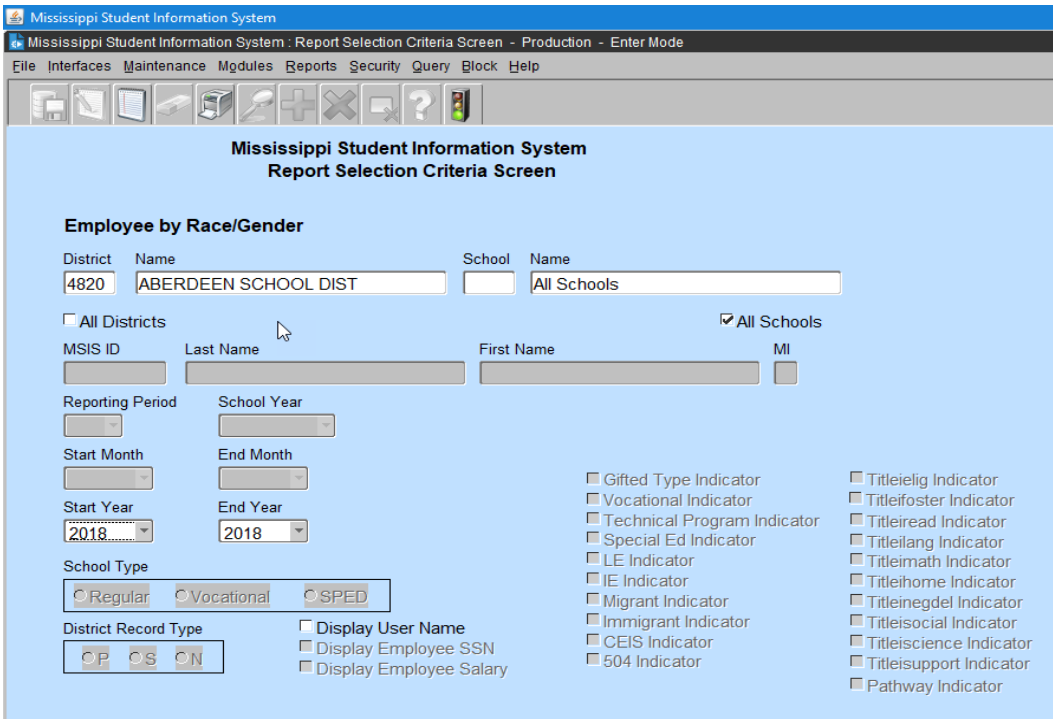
Mississippi Student Information System
Mississippi Student Information System : Report Selection Criteria Screen - Production - Enter Mode
File Interfaces Maintenance Modules Reports Security Query Block Help

Mississippi Student Information System
Report Selection Criteria Screen

Employee by Race/Gender

District Name School Name
4820 ABERDEEN SCHOOL DIST All Schools

All Districts All Schools

MSIS ID Last Name First Name MI

Reporting Period School Year

Start Month End Month

Start Year End Year
2018 2018

School Type
Regular Vocational SPED

District Record Type
P S N

Display User Name
Display Employee SSN
Display Employee Salary

Gifted Type Indicator
Vocational Indicator
Technical Program Indicator
Special Ed Indicator
LE Indicator
IE Indicator
Migrant Indicator
Immigrant Indicator
CEIS Indicator
504 Indicator

Titleielig Indicator
Titleifoster Indicator
Titleiread Indicator
Titleilang Indicator
Titleimath Indicator
Titleihome Indicator
Titleinegdel Indicator
Titleisocial Indicator
Titleiscience Indicator
Titleisupport Indicator
Pathway Indicator